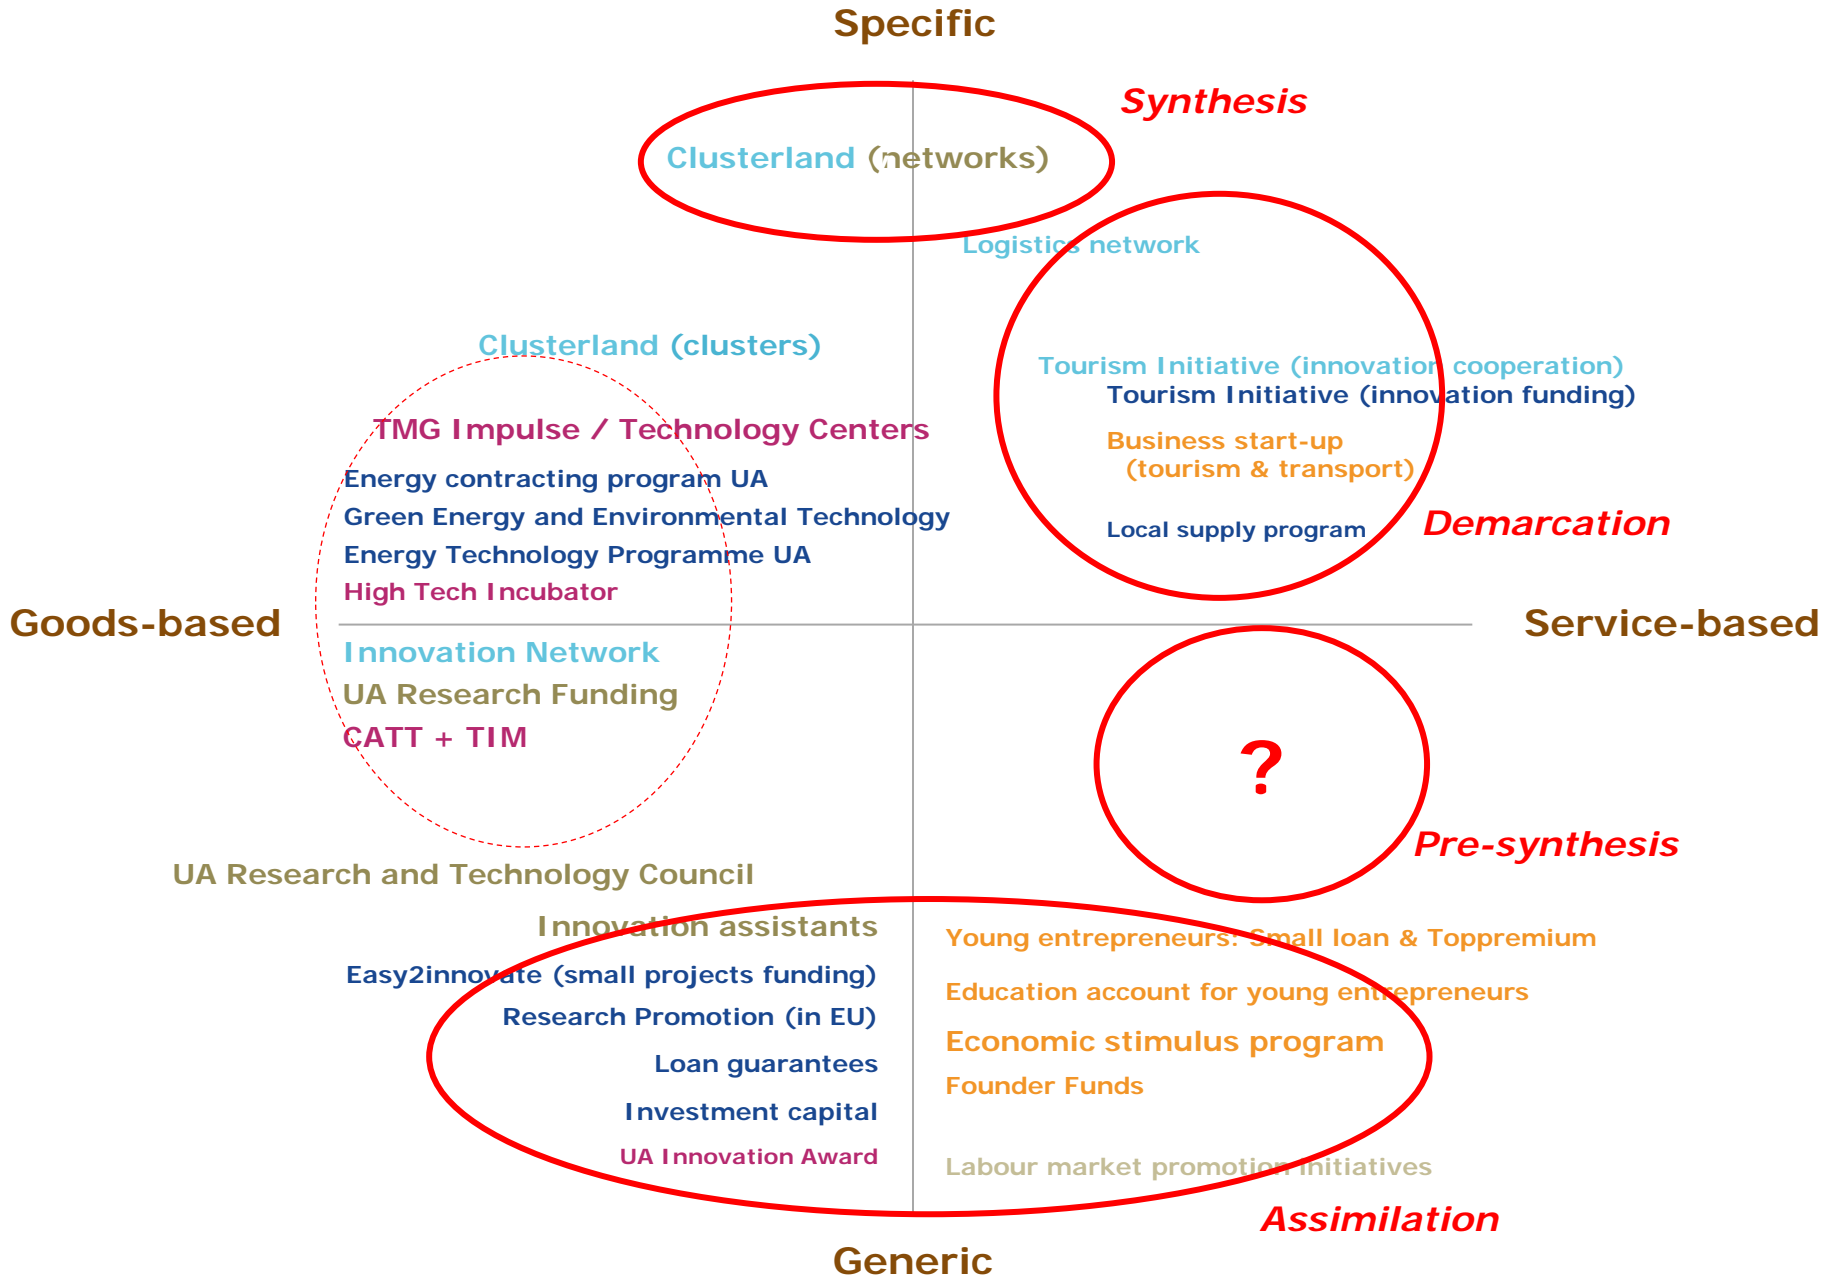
Specific

Synthesis

Clusterland (networks)

Logistics network

Clusterland (clusters)

Tourism Initiative (innovation cooperation)
Tourism Initiative (innovation funding)

TMG Impulse / Technology Centers

Business start-up (tourism & transport)

Energy contracting program UA
Green Energy and Environmental Technology
Energy Technology Programme UA
High Tech Incubator

Local supply program

Demarcation

Goods-based

Service-based

Innovation Network
UA Research Funding
CATT + TIM

?

Pre-synthesis

UA Research and Technology Council

Innovation assistants
Easy2innovate (small projects funding)
Research Promotion (in EU)
Loan guarantees
Investment capital
UA Innovation Award

Young entrepreneurs: Small loan & Toppremium
Education account for young entrepreneurs
Economic stimulus program
Founder Funds

Labour market promotion initiatives

Assimilation

Generic